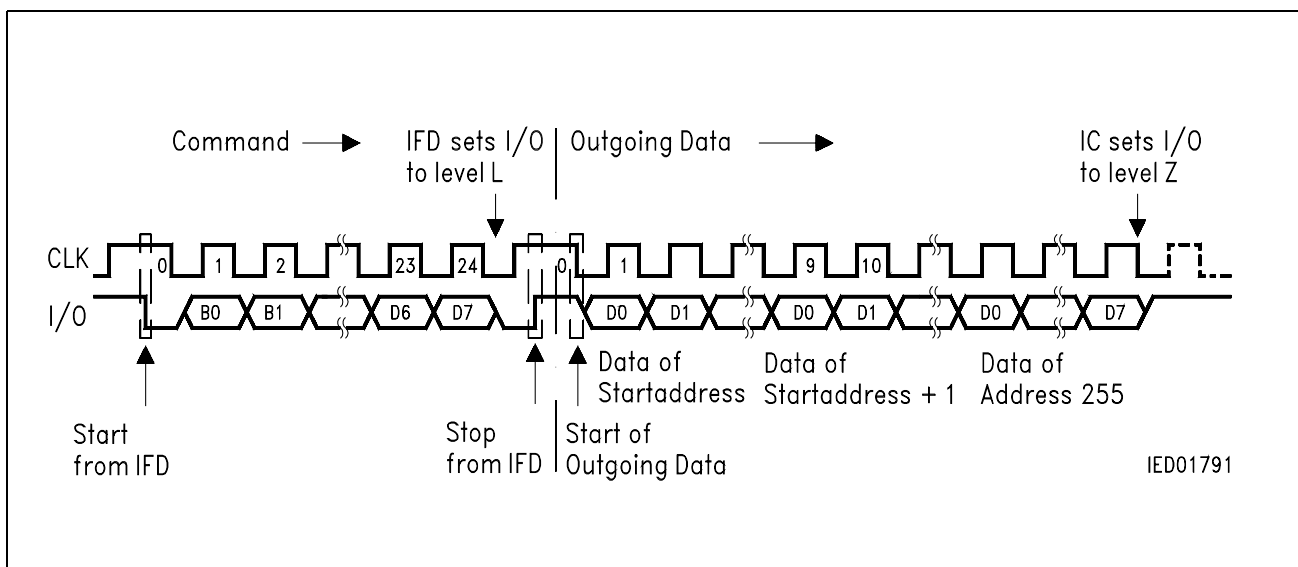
Command

IFD sets I/O to level L

Outgoing Data

IC sets I/O to level Z

CLK

0 1 2 23 24 0 1 9 10

I/O

B0 B1 D6 D7 D0 D1 D0 D1 D0 D7

Data of Startaddress

Data of Startaddress + 1

Data of Address 255

Start from IFD

Stop from IFD

Start of Outgoing Data

IED01791